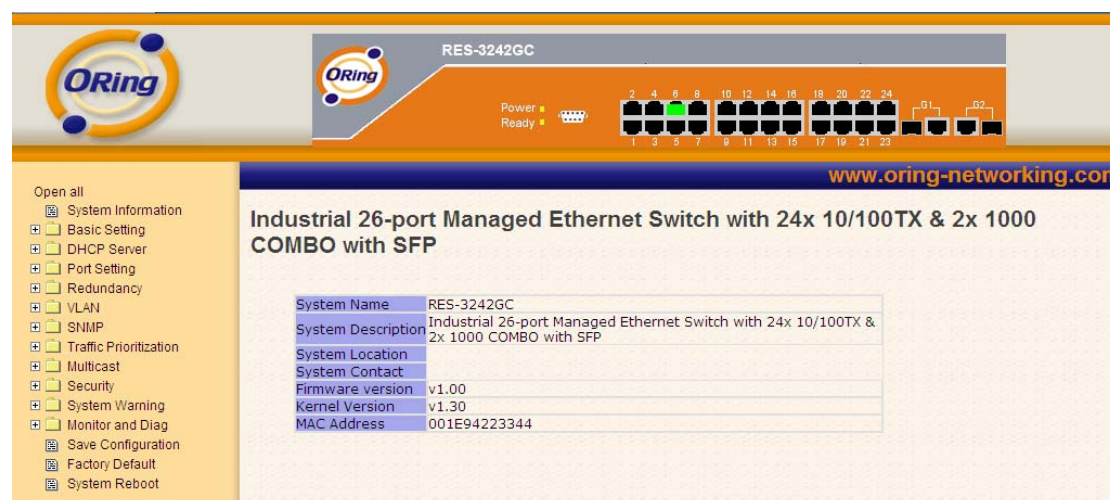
ORing

ORing

RES-3242GC

Power
Ready

2 4 6 8 10 12 14 16 18 20 22 24 G1 G2
1 3 5 7 9 11 13 15 17 19 21 23

www.oring-networking.cor

Open all
System Information
Basic Setting
DHCP Server
Port Setting
Redundancy
VLAN
SNMP
Traffic Prioritization
Multicast
Security
System Warning
Monitor and Diag
Save Configuration
Factory Default
System Reboot

Industrial 26-port Managed Ethernet Switch with 24x 10/100TX & 2x 1000 COMBO with SFP

| System Name | RES-3242GC |
|---|---|
| System Description | Industrial 26-port Managed Ethernet Switch with 24x 10/100TX & 2x 1000 COMBO with SFP |
| System Location | |
| System Contact | |
| Firmware version | v1.00 |
| Kernel Version | v1.30 |
| MAC Address | 001E94223344 |